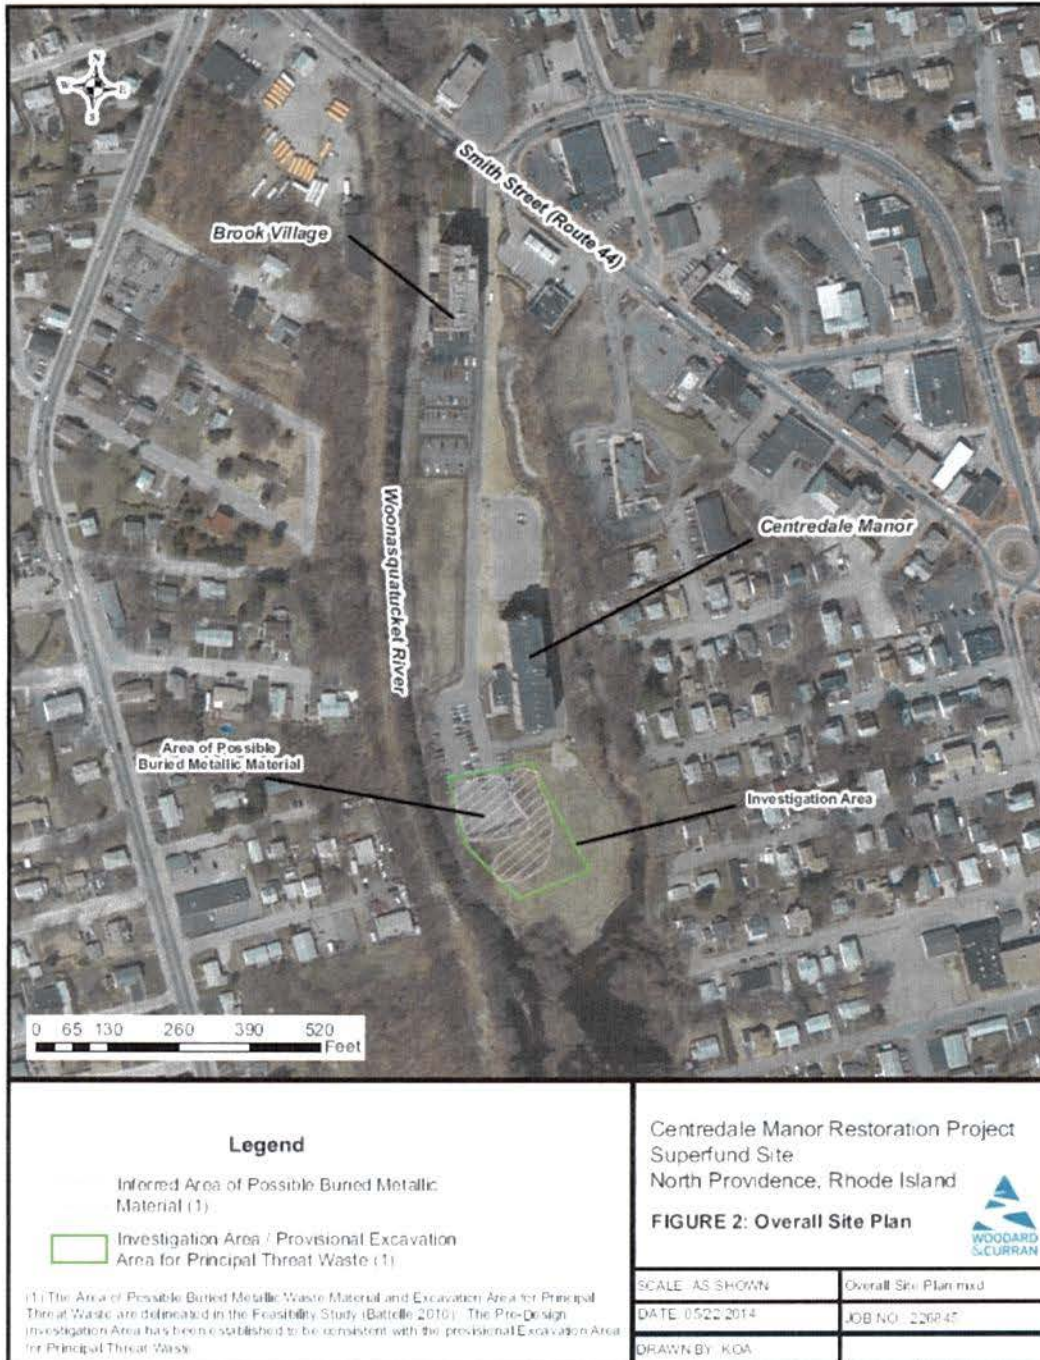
N
S
E
W

Smith Street (Route 44)

Brook Village

Woonasquatucket River

Centredale Manor

Area of Possible Buried Metallic Material

Investigation Area

0 65 130 260 390 520 Feet

Legend

Inferred Area of Possible Buried Metallic Material (1)

Investigation Area / Provisional Excavation Area for Principal Threat Waste (1)

(1) The Area of Possible Buried Metallic Waste Material and Excavation Area for Principal Threat Waste are delineated in the Feasibility Study (Battelle 2010). The Pre-Design Investigation Area has been established to be consistent with the provisional Excavation Area for Principal Threat Waste.

Centredale Manor Restoration Project Superfund Site
North Providence, Rhode Island

FIGURE 2: Overall Site Plan

WOODARD & CURRAN

| SCALE: AS SHOWN | Overall Site Plan.mxd |
|---|---|
| DATE: 05/22/2014 | JOB NO.: 226845 |
| DRAWN BY: KOA | |